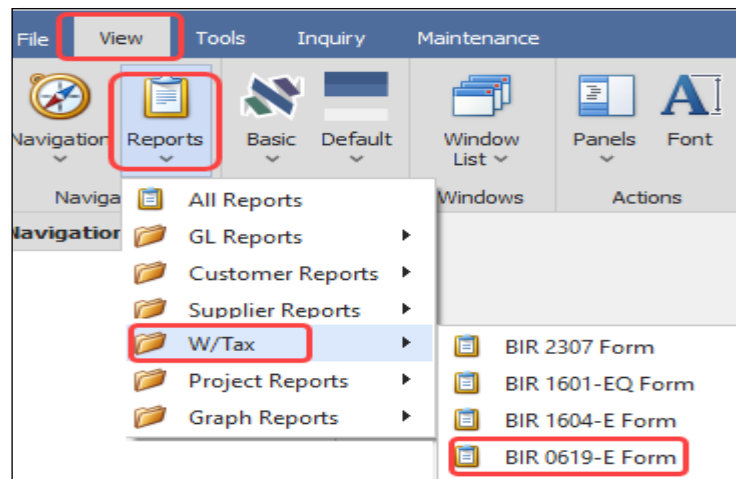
File View Tools Inquiry Maintenance

Navigation Reports Basic Default Window List Panels Font

Naviga Windows Actions

Navigation

All Reports
GL Reports
Customer Reports
Supplier Reports
W/Tax
Project Reports
Graph Reports

BIR 2307 Form
BIR 1601-EQ Form
BIR 1604-E Form
BIR 0619-E Form